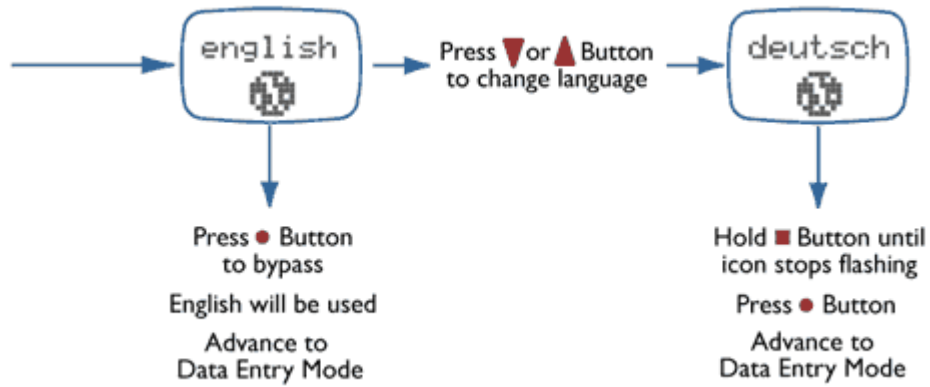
english

Press ▼ or ▲ Button to change language

deutsch

Press ● Button to bypass

English will be used

Advance to Data Entry Mode

Hold ■ Button until icon stops flashing

Press ● Button

Advance to Data Entry Mode